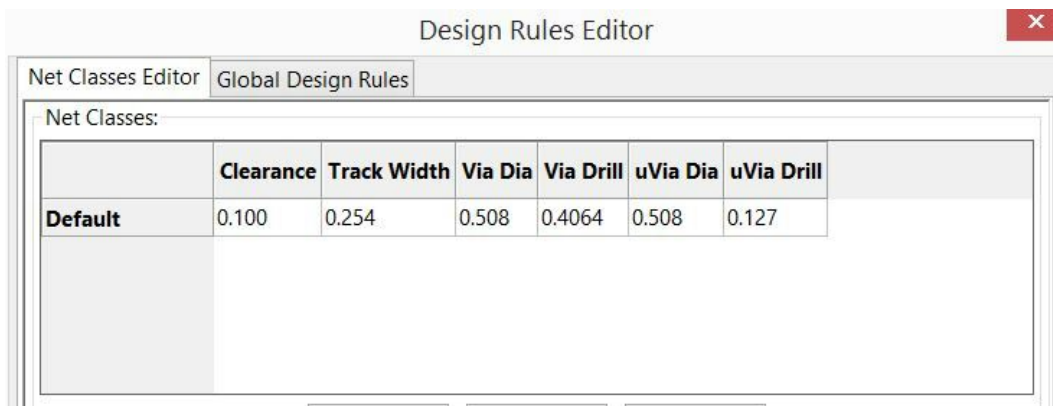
Design Rules Editor

Net Classes Editor | Global Design Rules

Net Classes:

| | Clearance | Track Width | Via Dia | Via Drill | uVia Dia | uVia Drill |
|---|---|---|---|---|---|---|
| Default | 0.100 | 0.254 | 0.508 | 0.4064 | 0.508 | 0.127 |